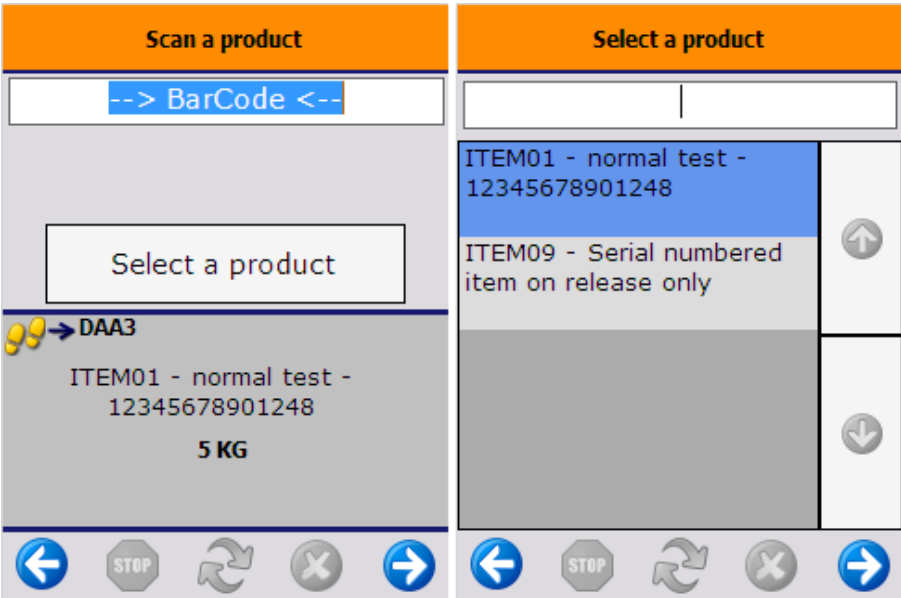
Scan a product

--> BarCode <--

Select a product

DAA3

ITEM01 - normal test - 12345678901248

5 KG

STOP

Select a product

ITEM01 - normal test - 12345678901248

ITEM09 - Serial numbered item on release only

STOP